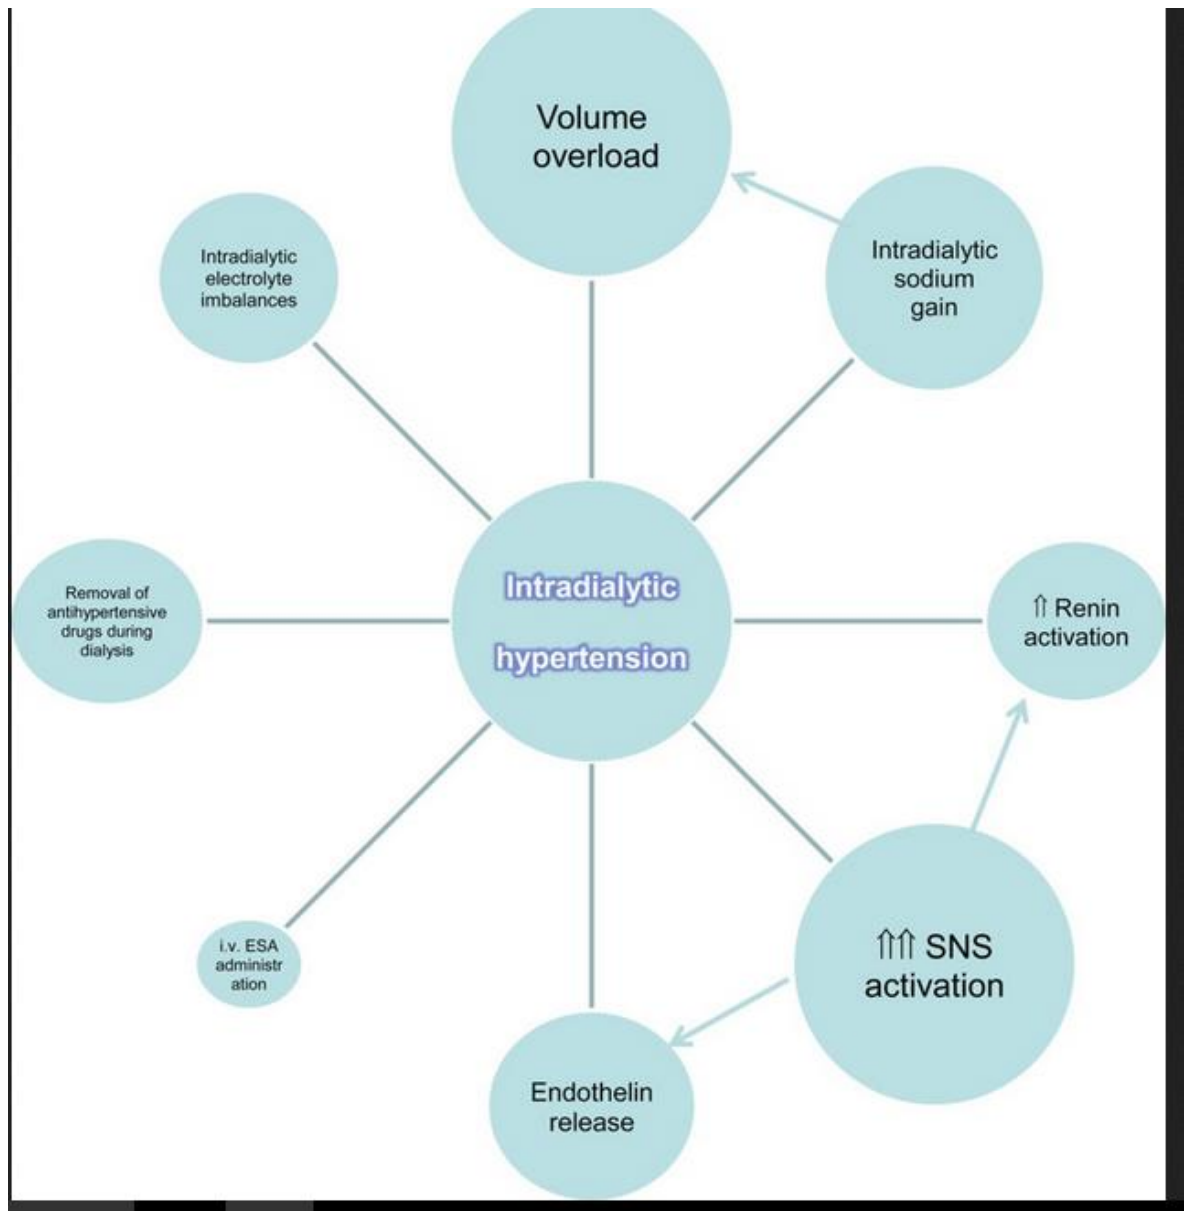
Volume overload

Intradialytic electrolyte imbalances

Intradialytic sodium gain

Removal of antihypertensive drugs during dialysis

Intradialytic hypertension

⇑ Renin activation

i.v. ESA administr ation

⇑⇑ SNS activation

Endothelin release